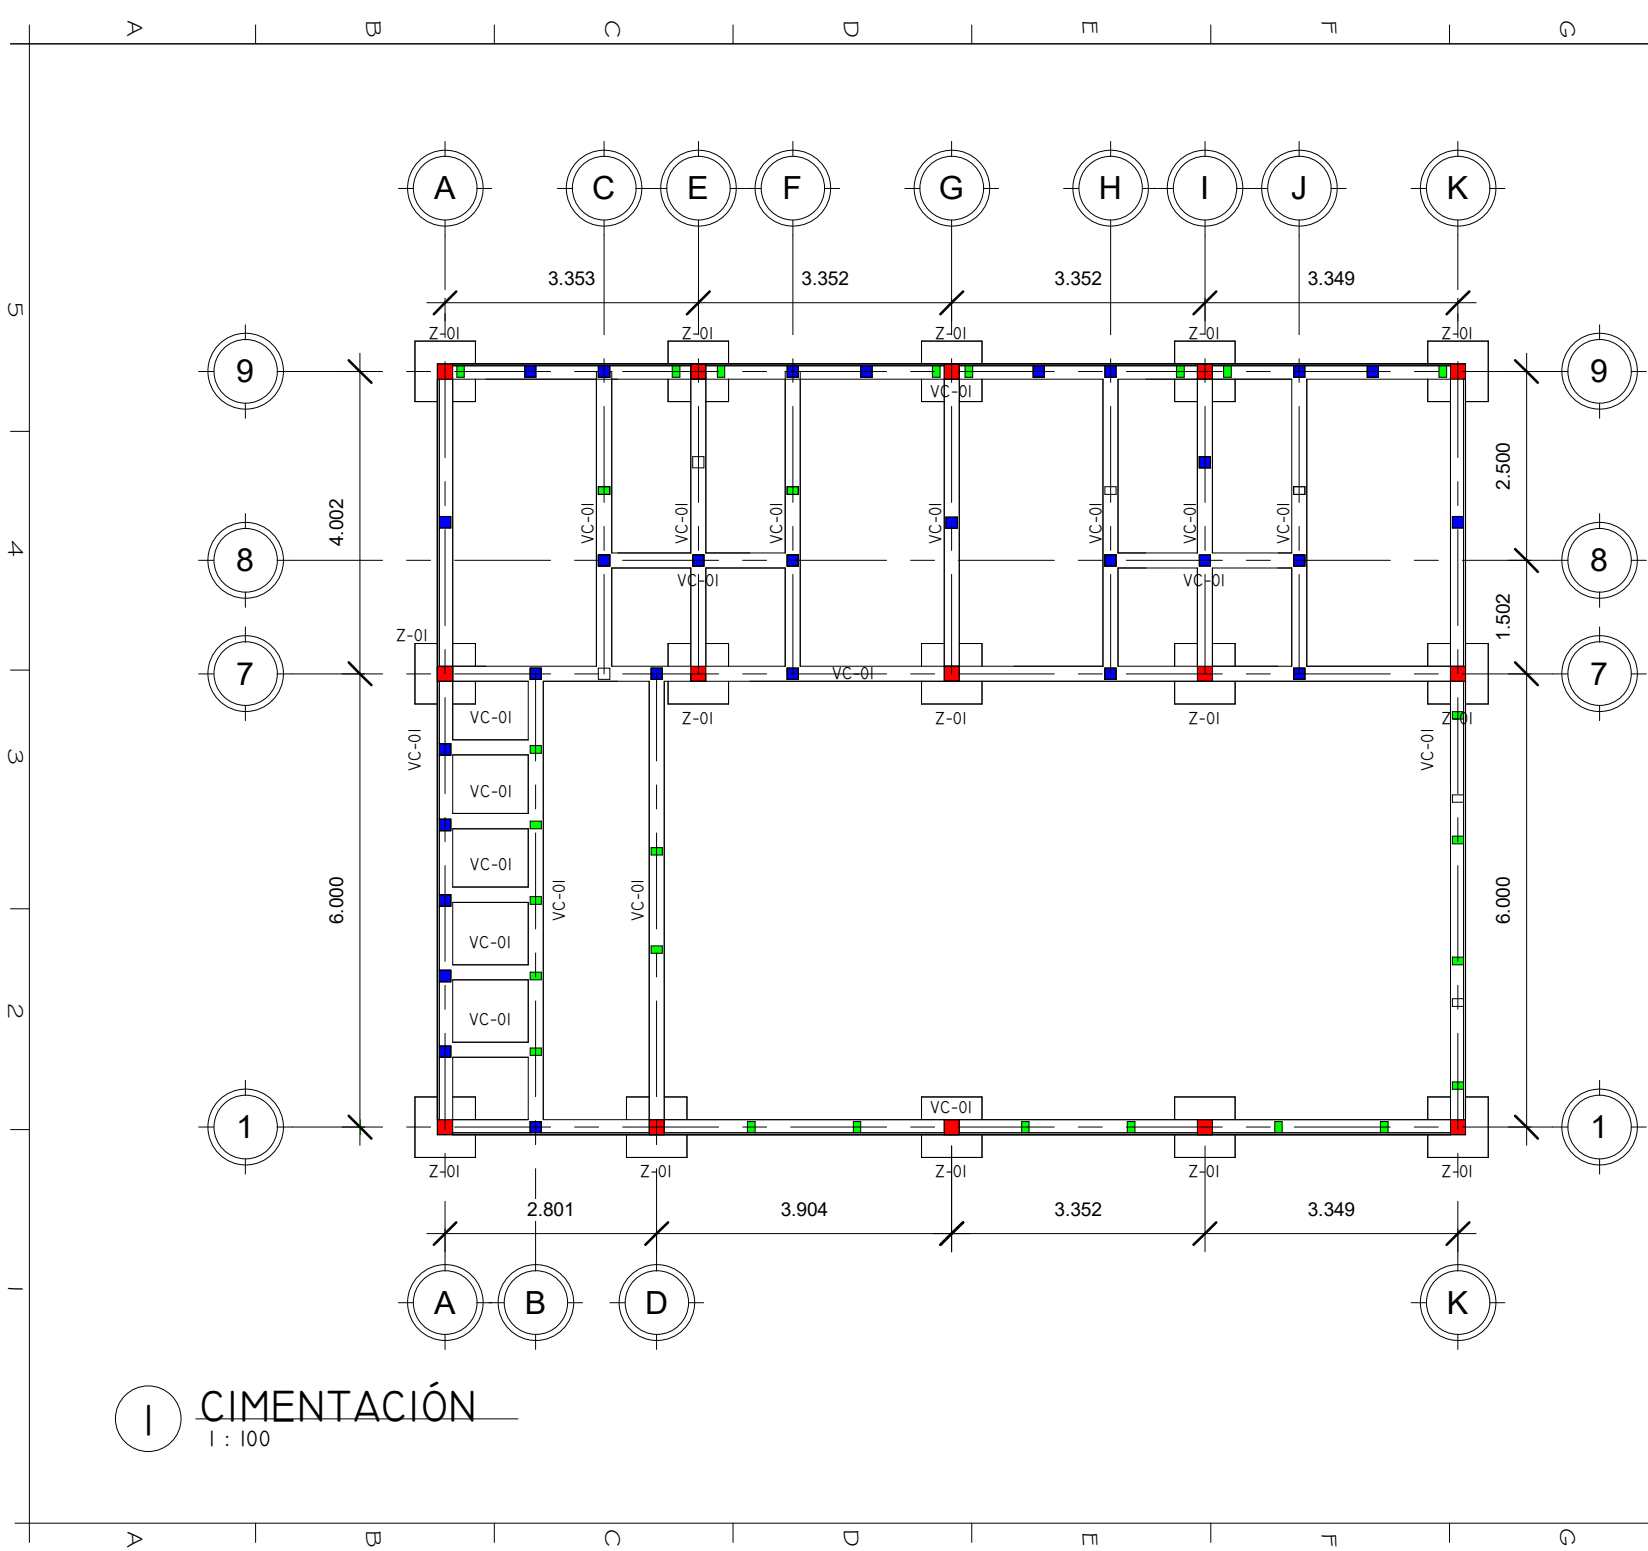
A B C D E F G

5
4
3
2
1

A C E F G H I J K

3.353 3.352 3.352 3.349

Z-01 Z-01 Z-01 Z-01 Z-01

9 9

VC-01

4.002

2.500

8 8

VC-01 VC-01 VC-01 VC-01 VC-01 VC-01 VC-01

VC-01 VC-01

1.502

Z-01

7 7

VC-01

Z-01 Z-01 Z-01 Z-01

VC-01

VC-01

VC-01

VC-01

VC-01

VC-01

VC-01

VC-01

VC-01

6.000

6.000

VC-01

1 1

Z-01 Z-01 Z-01 Z-01 Z-01

2.801 3.904 3.352 3.349

A B D K

1 CIMENTACIÓN
1 : 100

A B C D E F G